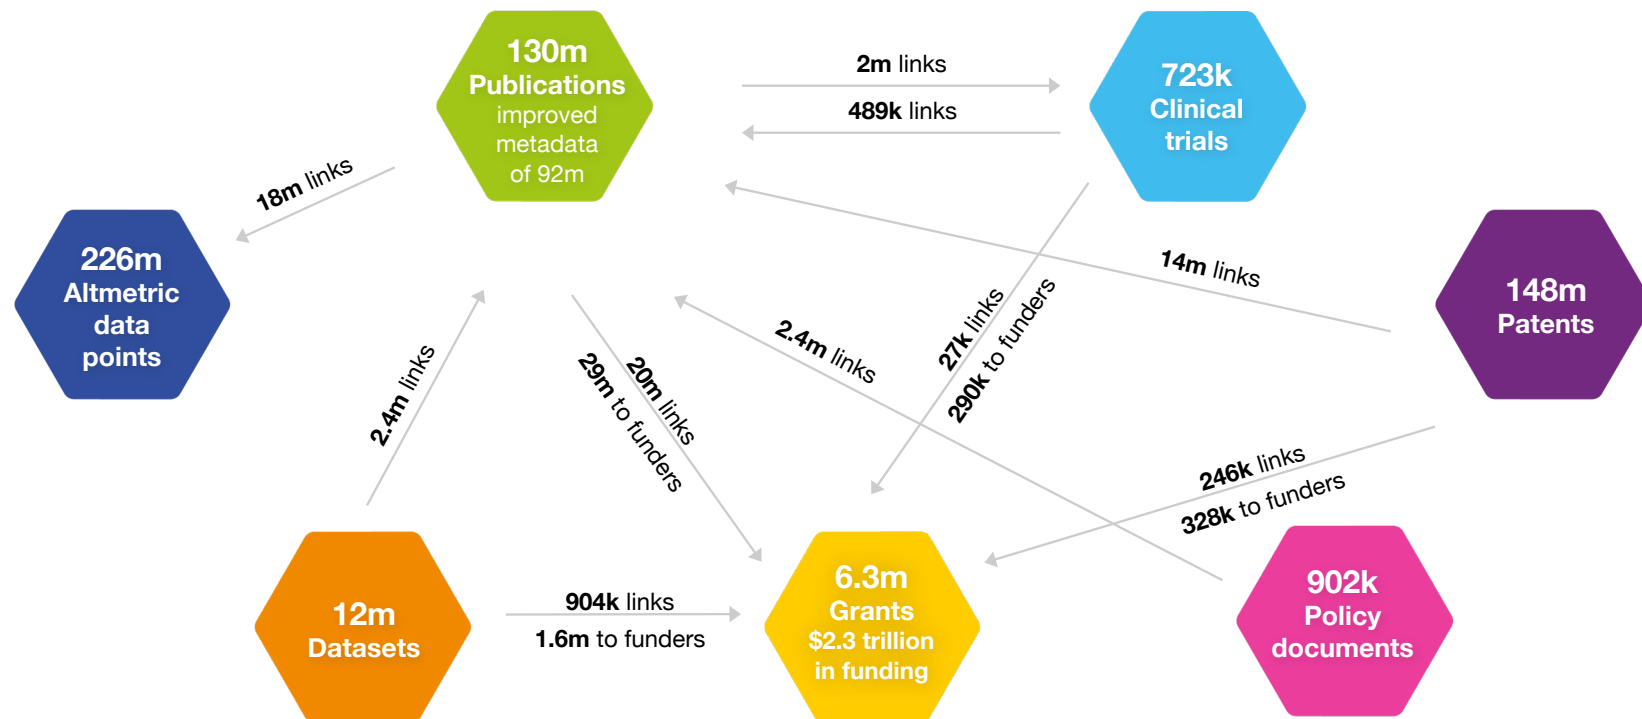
130m
Publications
improved metadata of 92m

2m links
489k links

723k
Clinical trials

18m links

226m
Altmetric data points

14m links

148m
Patents

2.4m links

29m to funders

20m links

2.4m links

27k links
290k to funders

246k links
328k to funders

12m
Datasets

904k links
1.6m to funders

6.3m
Grants
$2.3 trillion in funding

902k
Policy documents